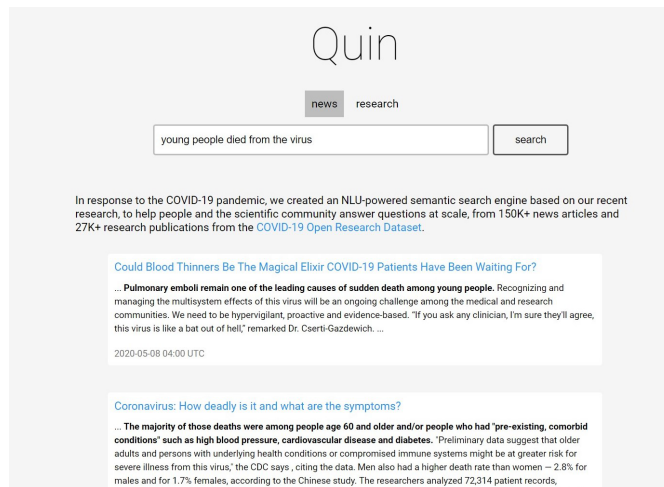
Quin

news research

young people died from the virus

search

In response to the COVID-19 pandemic, we created an NLU-powered semantic search engine based on our recent research, to help people and the scientific community answer questions at scale, from 150K+ news articles and 27K+ research publications from the COVID-19 Open Research Dataset.

Could Blood Thinners Be The Magical Elixir COVID-19 Patients Have Been Waiting For?

... Pulmonary emboli remain one of the leading causes of sudden death among young people. Recognizing and managing the multisystem effects of this virus will be an ongoing challenge among the medical and research communities. We need to be hypervigilant, proactive and evidence-based. "If you ask any clinician, I'm sure they'll agree, this virus is like a bat out of hell," remarked Dr. Cserti-Gazdewich. ...

2020-05-08 04:00 UTC

Coronavirus: How deadly is it and what are the symptoms?

... The majority of those deaths were among people age 60 and older and/or people who had "pre-existing, comorbid conditions" such as high blood pressure, cardiovascular disease and diabetes. "Preliminary data suggest that older adults and persons with underlying health conditions or compromised immune systems might be at greater risk for severe illness from this virus," the CDC says , citing the data. Men also had a higher death rate than women — 2.8% for males and for 1.7% females, according to the Chinese study. The researchers analyzed 72,314 patient records,